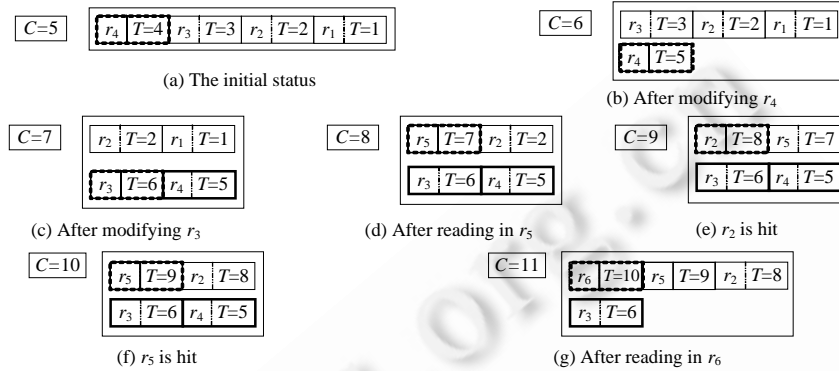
$C$=5

| $r_4$ | $T$=4 | $r_3$ | $T$=3 | $r_2$ | $T$=2 | $r_1$ | $T$=1 |
|---|---|---|---|---|---|---|---|

(a) The initial status

$C$=6

| $r_3$ | $T$=3 | $r_2$ | $T$=2 | $r_1$ | $T$=1 |
|---|---|---|---|---|---|
| $r_4$ | $T$=5 | | | | |

(b) After modifying $r_4$

$C$=7

| $r_2$ | $T$=2 | $r_1$ | $T$=1 |
|---|---|---|---|
| $r_3$ | $T$=6 | $r_4$ | $T$=5 |

(c) After modifying $r_3$

$C$=8

| $r_5$ | $T$=7 | $r_2$ | $T$=2 |
|---|---|---|---|
| $r_3$ | $T$=6 | $r_4$ | $T$=5 |

(d) After reading in $r_5$

$C$=9

| $r_2$ | $T$=8 | $r_5$ | $T$=7 |
|---|---|---|---|
| $r_3$ | $T$=6 | $r_4$ | $T$=5 |

(e) $r_2$ is hit

$C$=10

| $r_5$ | $T$=9 | $r_2$ | $T$=8 |
|---|---|---|---|
| $r_3$ | $T$=6 | $r_4$ | $T$=5 |

(f) $r_5$ is hit

$C$=11

| $r_6$ | $T$=10 | $r_5$ | $T$=9 | $r_2$ | $T$=8 |
|---|---|---|---|---|---|
| $r_3$ | $T$=6 | | | | |

(g) After reading in $r_6$